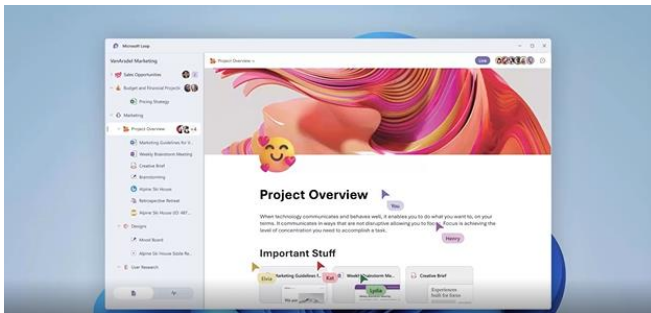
Microsoft Loop

VanArsdel Marketing

Sales Opportunities

Budget and Financial Projects

Pricing Strategy

Marketing

Project Overview

Marketing Guidelines for V...

Weekly Brainstorm Meeting

Creative Brief

Brainstorming

Alpine Ski House

Retrospective Retreat

Alpine Ski House (ID: 487...

Design

Mood Board

Alpine Ski House Ezzie Re...

User Research

Project Overview

Project Overview

You

When technology communicates and behaves well, it enables you to do what you want to, on your terms. It communicates in ways that are not disruptive allowing you to focus. Focus is achieving the level of concentration you need to accomplish a task.

Henry

Important Stuff

Elvia

Marketing Guidelines f...

Kat

Weekly Brainstorm Me...

Lydia

Creative Brief

Experiences built for focus